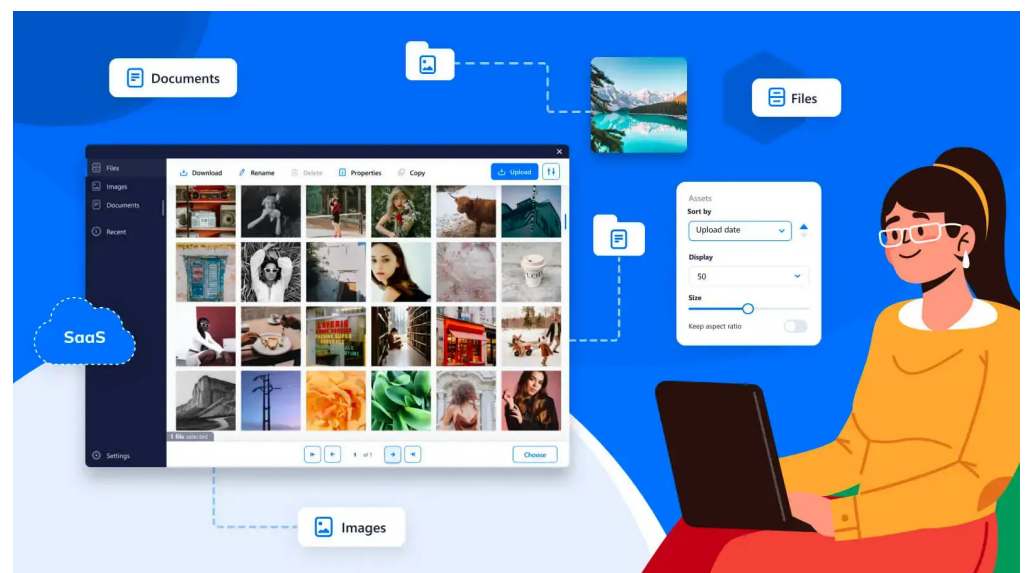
Documents

Files

SaaS

Files
Images
Documents
Recent
Settings

Download
Rename
Delete
Properties
Copy
Upload

1 file selected

1 of 1

Choose

Assets
Sort by
Upload date
Display
50
Size
Keep aspect ratio

Images